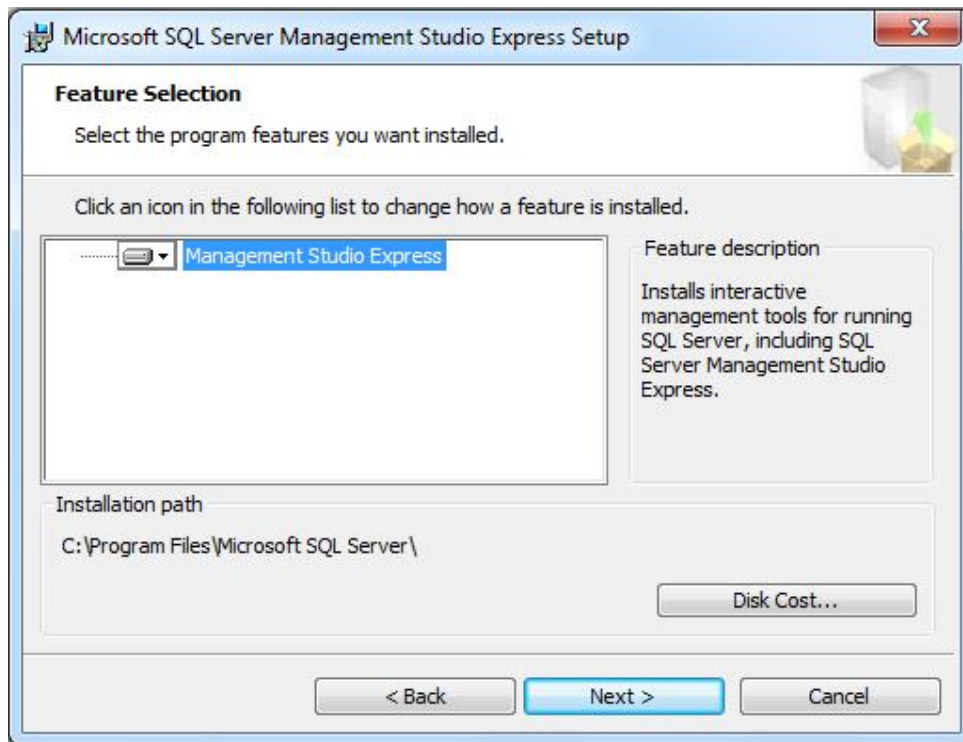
Microsoft SQL Server Management Studio Express Setup

Feature Selection

Select the program features you want installed.

Click an icon in the following list to change how a feature is installed.

Management Studio Express

Feature description

Installs interactive management tools for running SQL Server, including SQL Server Management Studio Express.

Installation path

C:\Program Files\Microsoft SQL Server\

Disk Cost...

< Back

Next >

Cancel